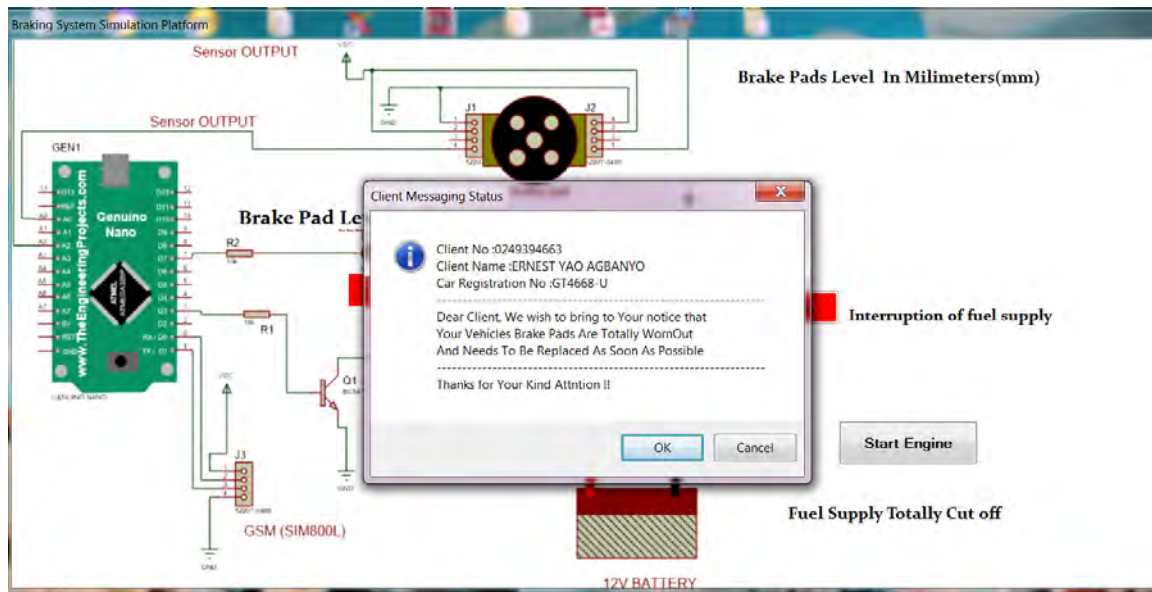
Braking System Simulation Platform

Sensor OUTPUT

Brake Pads Level In Milimeters(mm)

Sensor OUTPUT

GEN1

J1

J2

Genuino Nano

www.TheEngineeringProjects.com

Brake Pad Le

R2

R1

Q1

J3

GSM (SIM800L)

Client Messaging Status

Client No :0249394663
Client Name :ERNEST YAO AGBANYO
Car Registration No :GT4668-U

Dear Client, We wish to bring to Your notice that
Your Vehicles Brake Pads Are Totally WornOut
And Needs To Be Replaced As Soon As Possible

Thanks for Your Kind Attntion !!

OK

Cancel

Interruption of fuel supply

Start Engine

Fuel Supply Totally Cut off

12V BATTERY